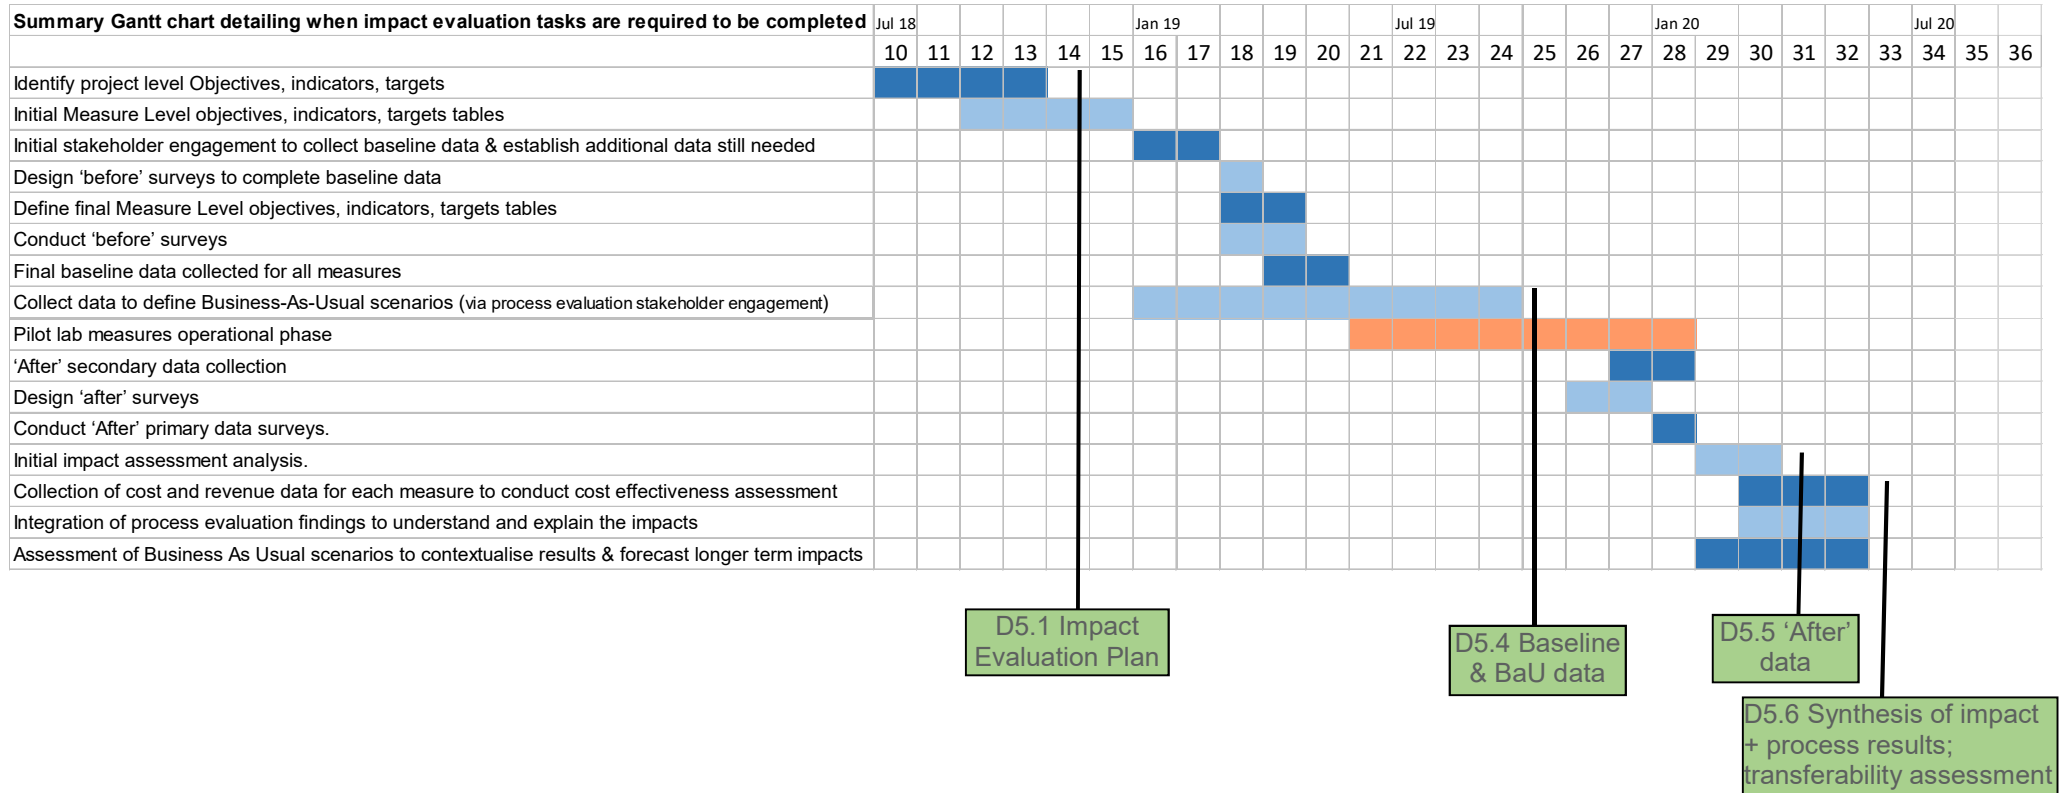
| Summary Gantt chart detailing when impact evaluation tasks are required to be completed | Jul 18 | | | | | | Jan 19 | | | | | | Jul 19 | | | | | | Jan 20 | | | | | | Jul 20 | | |
|---|---|---|---|---|---|---|---|---|---|---|---|---|---|---|---|---|---|---|---|---|---|---|---|---|---|---|---|
| | 10 | 11 | 12 | 13 | 14 | 15 | 16 | 17 | 18 | 19 | 20 | 21 | 22 | 23 | 24 | 25 | 26 | 27 | 28 | 29 | 30 | 31 | 32 | 33 | 34 | 35 | 36 |
| Identify project level Objectives, indicators, targets | | | | | | | | | | | | | | | | | | | | | | | | | | | |
| Initial Measure Level objectives, indicators, targets tables | | | | | | | | | | | | | | | | | | | | | | | | | | | |
| Initial stakeholder engagement to collect baseline data & establish additional data still needed | | | | | | | | | | | | | | | | | | | | | | | | | | | |
| Design 'before' surveys to complete baseline data | | | | | | | | | | | | | | | | | | | | | | | | | | | |
| Define final Measure Level objectives, indicators, targets tables | | | | | | | | | | | | | | | | | | | | | | | | | | | |
| Conduct 'before' surveys | | | | | | | | | | | | | | | | | | | | | | | | | | | |
| Final baseline data collected for all measures | | | | | | | | | | | | | | | | | | | | | | | | | | | |
| Collect data to define Business-As-Usual scenarios (via process evaluation stakeholder engagement) | | | | | | | | | | | | | | | | | | | | | | | | | | | |
| Pilot lab measures operational phase | | | | | | | | | | | | | | | | | | | | | | | | | | | |
| 'After' secondary data collection | | | | | | | | | | | | | | | | | | | | | | | | | | | |
| Design 'after' surveys | | | | | | | | | | | | | | | | | | | | | | | | | | | |
| Conduct 'After' primary data surveys. | | | | | | | | | | | | | | | | | | | | | | | | | | | |
| Initial impact assessment analysis. | | | | | | | | | | | | | | | | | | | | | | | | | | | |
| Collection of cost and revenue data for each measure to conduct cost effectiveness assessment | | | | | | | | | | | | | | | | | | | | | | | | | | | |
| Integration of process evaluation findings to understand and explain the impacts | | | | | | | | | | | | | | | | | | | | | | | | | | | |
| Assessment of Business As Usual scenarios to contextualise results & forecast longer term impacts | | | | | | | | | | | | | | | | | | | | | | | | | | | |

D5.1 Impact Evaluation Plan

D5.4 Baseline & BaU data

D5.5 'After' data

D5.6 Synthesis of impact + process results; transferability assessment